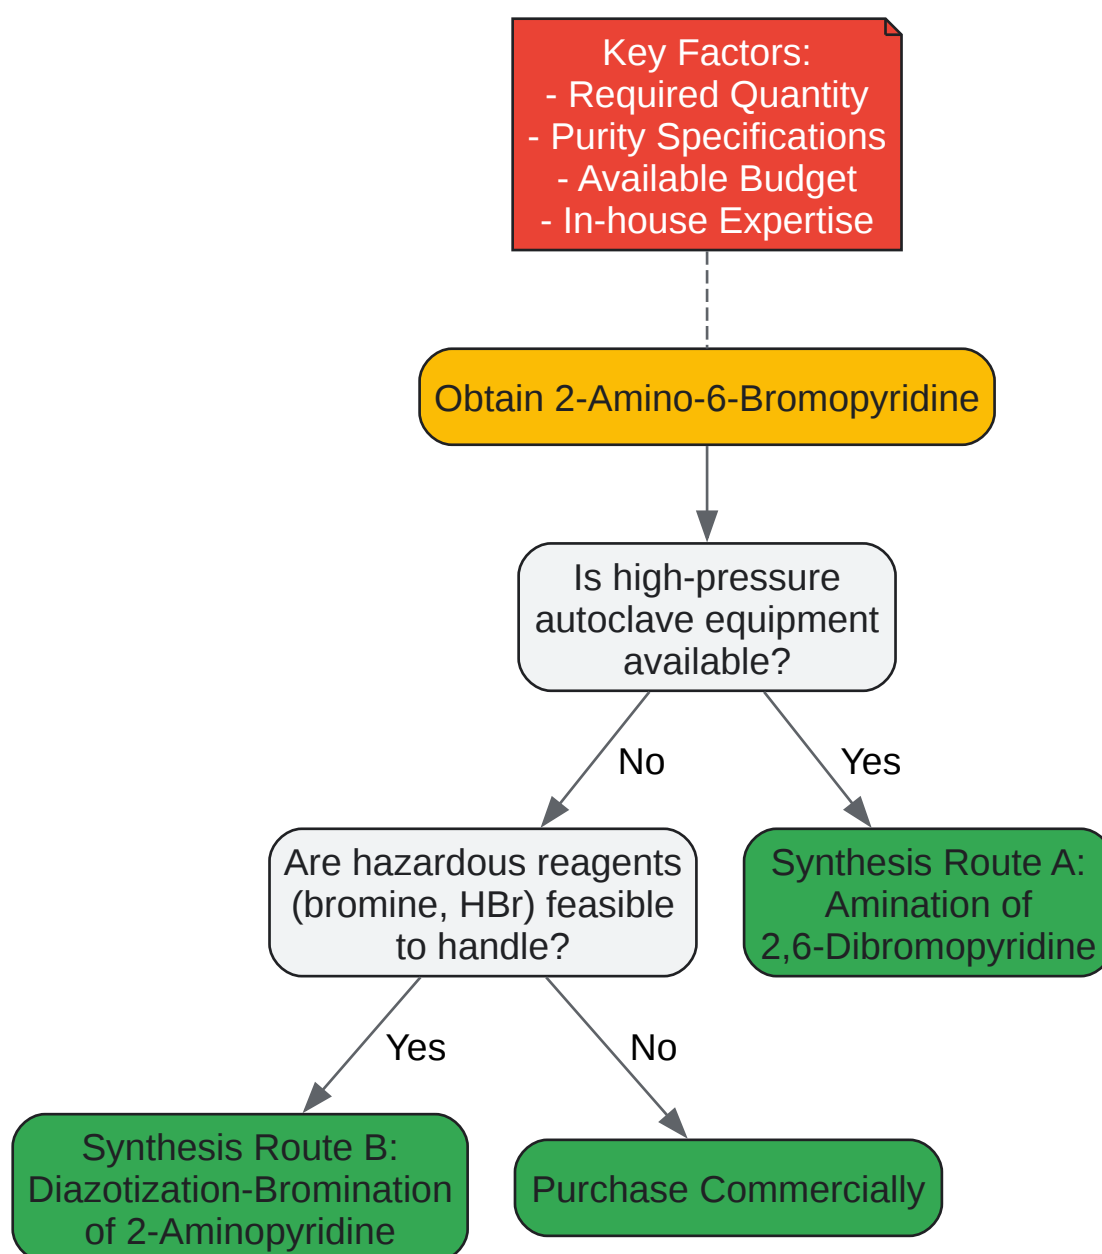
Key Factors:
- Required Quantity
- Purity Specifications
- Available Budget
- In-house Expertise

Obtain 2-Amino-6-Bromopyridine

Is high-pressure autoclave equipment available?

No

Yes

Are hazardous reagents (bromine, HBr) feasible to handle?

Synthesis Route A: Amination of 2,6-Dibromopyridine

Yes

No

Synthesis Route B: Diazotization-Bromination of 2-Aminopyridine

Purchase Commercially